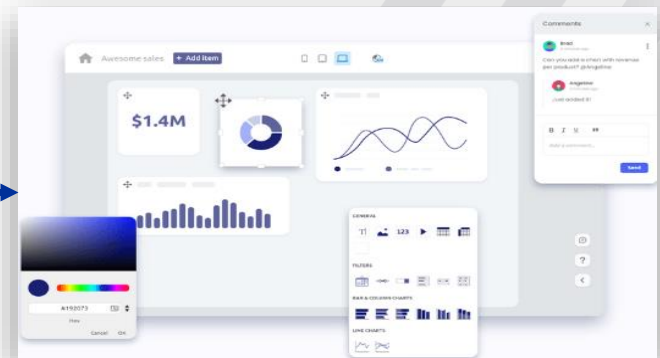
Awesome sales + Add item

$1.4M

Comments

Brad

Can you add a chart with revenue per product? @Angelina

Angelina

Just added it!

B I U

Add a comment...

Send

GENERAL

T 123

FILTERS

BAR & COLUMN CHARTS

LINE CHARTS

#192073

Hex

Cancel OK